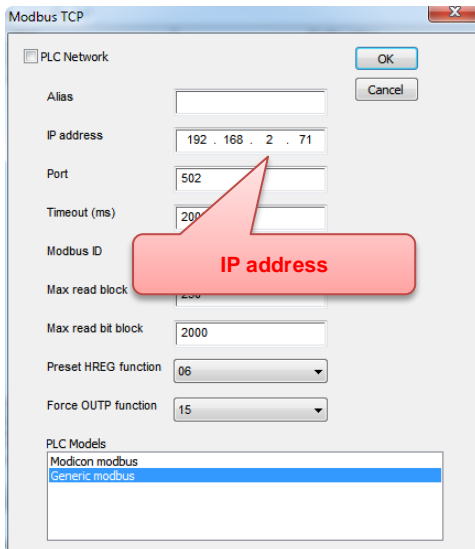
Modbus TCP

PLC Network

OK

Cancel

Alias

IP address 192 . 168 . 2 . 71

Port 502

Timeout (ms) 200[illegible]

Modbus ID

Max read block 2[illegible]

IP address

Max read bit block 2000

Preset HREG function 06

Force OUTP function 15

PLC Models

Modicon modbus
Generic modbus